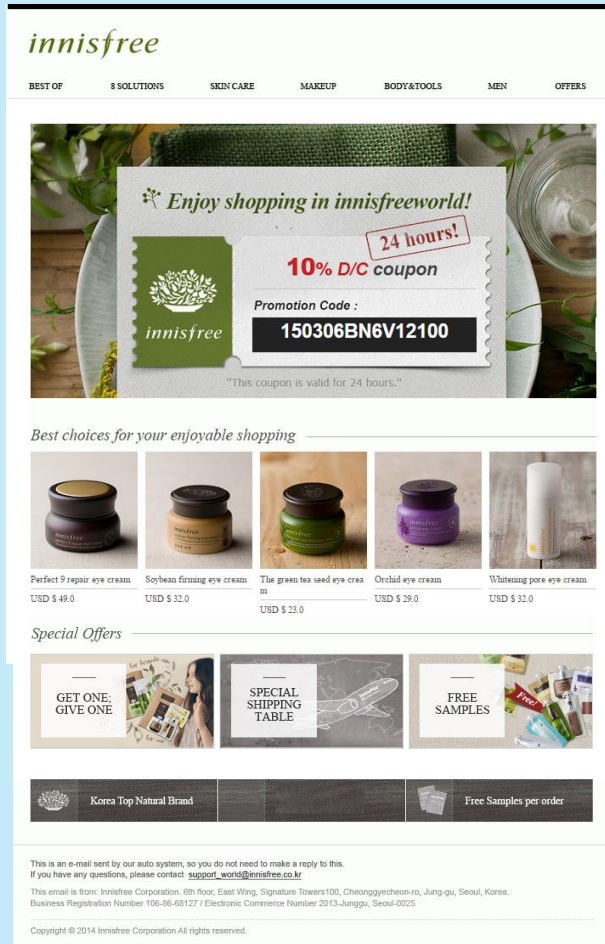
innisfree

BEST OF | 8 SOLUTIONS | SKIN CARE | MAKEUP | BODY&TOOLS | MEN | OFFERS

Enjoy shopping in innisfreeworld!

24 hours!

innisfree

10% D/C coupon

Promotion Code :

150306BN6V12100

"This coupon is valid for 24 hours."

Best choices for your enjoyable shopping

Perfect 9 repair eye cream
USD $ 49.0

Soybean firming eye cream
USD $ 32.0

The green tea seed eye cream
USD $ 23.0

Orchid eye cream
USD $ 29.0

Whitening pore eye cream
USD $ 32.0

Special Offers

GET ONE; GIVE ONE

SPECIAL SHIPPING TABLE

FREE SAMPLES

Free

Korea Top Natural Brand

Free Samples per order

This is an e-mail sent by our auto system, so you do not need to make a reply to this.
If you have any questions, please contact support_world@innisfree.co.kr

This email is from: Innisfree Corporation. 6th floor, East Wing, Signature Towers100, Cheonggyecheon-ro, Jung-gu, Seoul, Korea.
Business Registration Number 106-86-68127 / Electronic Commerce Number 2013-Junggu, Seoul-0025

Copyright © 2014 Innisfree Corporation All rights reserved.